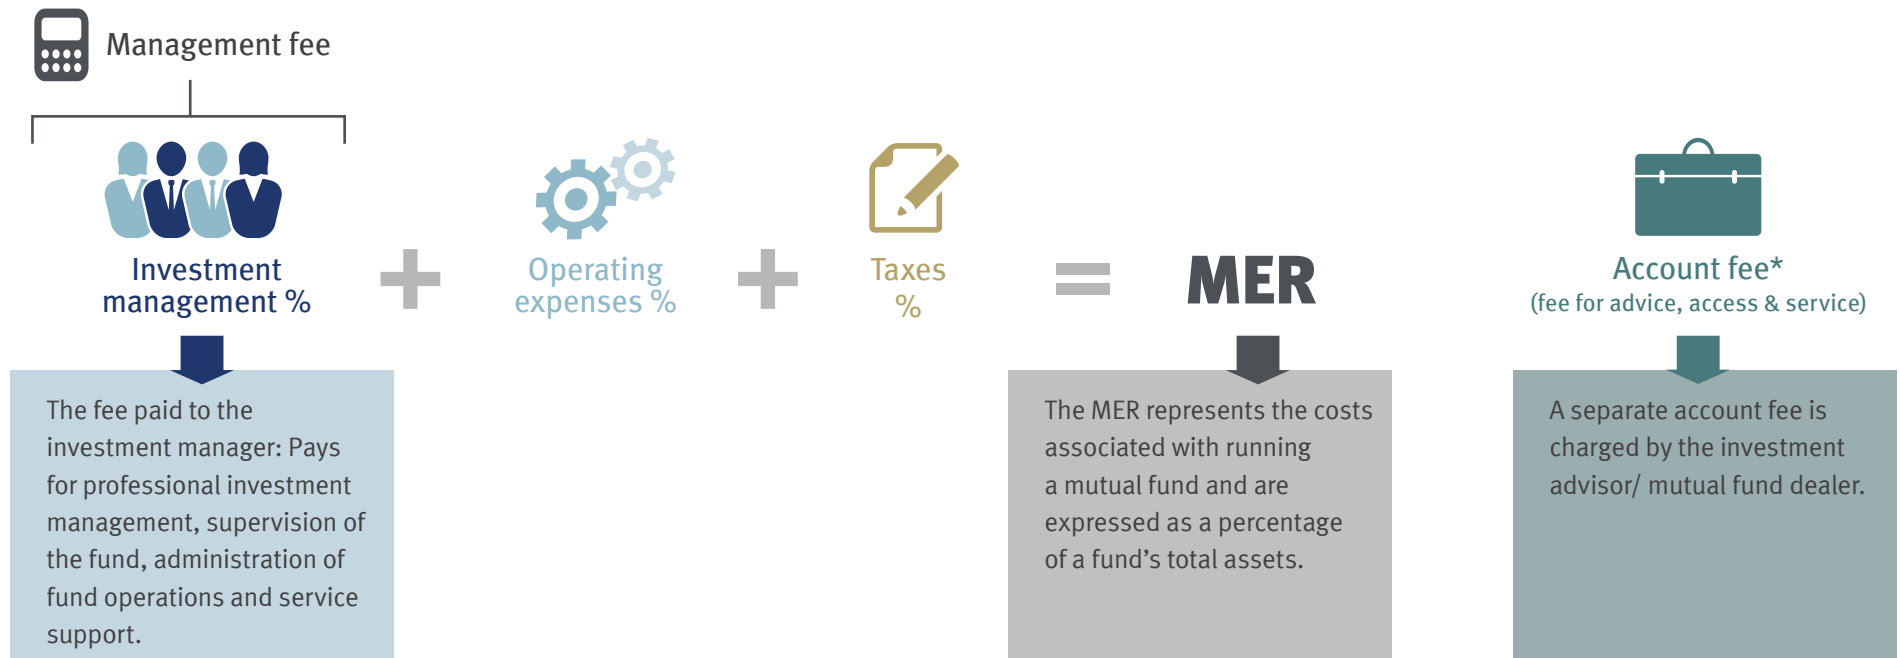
Management fee

Investment management %

+

Operating expenses %

+

Taxes %

=

MER

Account fee*
(fee for advice, access & service)

The fee paid to the investment manager: Pays for professional investment management, supervision of the fund, administration of fund operations and service support.

The MER represents the costs associated with running a mutual fund and are expressed as a percentage of a fund's total assets.

A separate account fee is charged by the investment advisor/ mutual fund dealer.